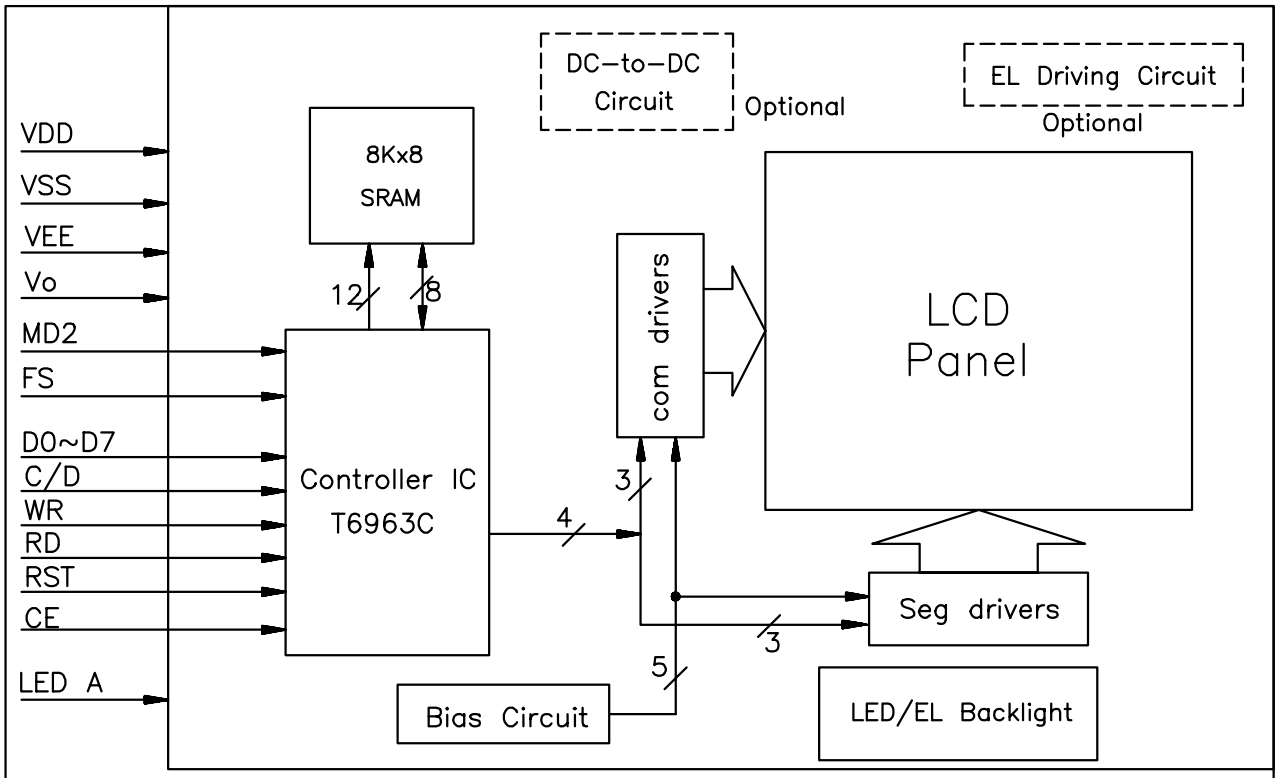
DC-to-DC Circuit
Optional
EL Driving Circuit
Optional
VDD
VSS
VEE
Vo
MD2
FS
D0~D7
C/D
WR
RD
RST
CE
LED A
8Kx8
SRAM
12
8
com drivers
LCD
Panel
Controller IC
T6963C
4
3
3
5
Seg drivers
Bias Circuit
LED/EL Backlight